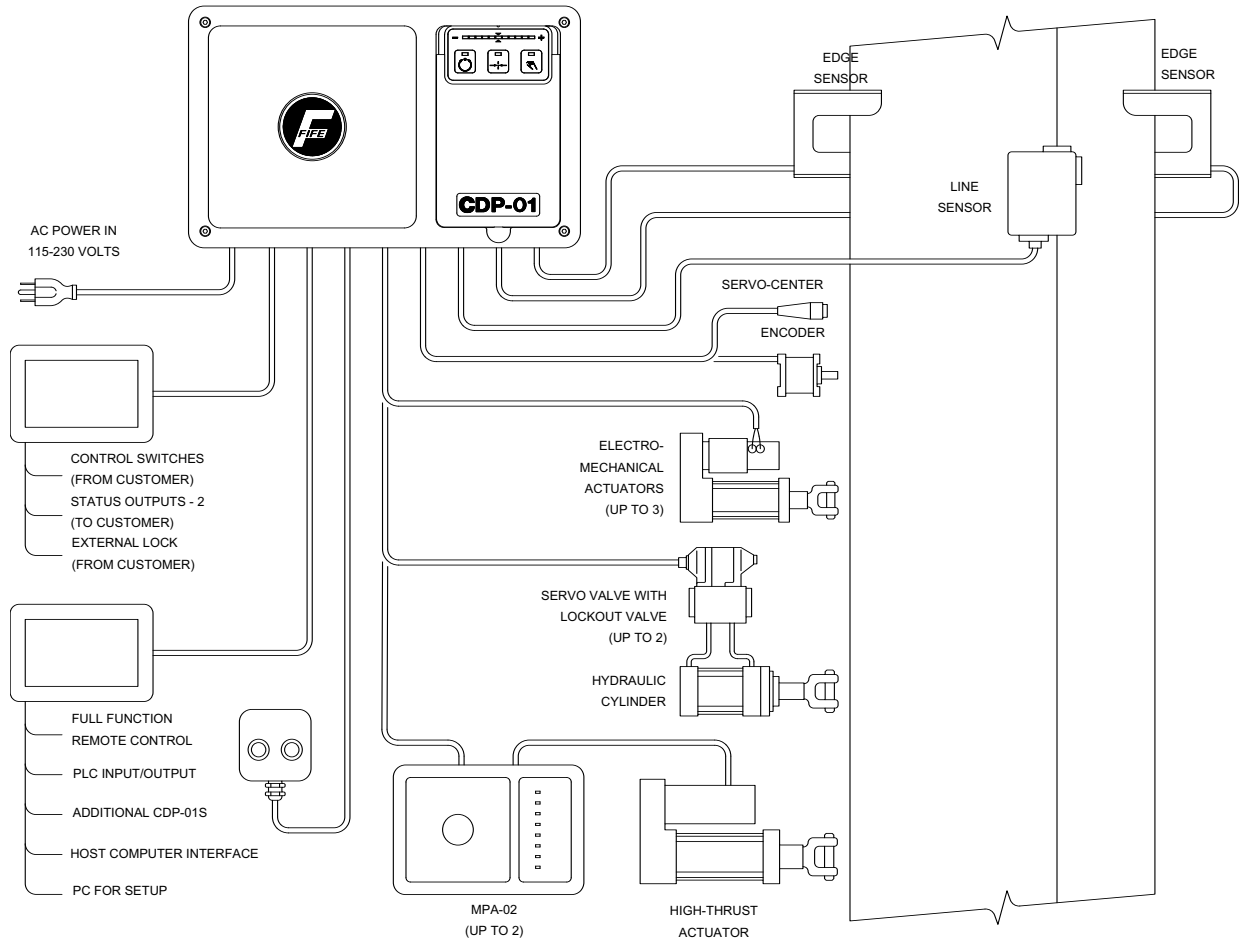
FIFE

CDP-01

EDGE SENSOR

EDGE SENSOR

LINE SENSOR

AC POWER IN
115-230 VOLTS

SERVO-CENTER

ENCODER

CONTROL SWITCHES
(FROM CUSTOMER)
STATUS OUTPUTS - 2
(TO CUSTOMER)
EXTERNAL LOCK
(FROM CUSTOMER)

ELECTRO-
MECHANICAL
ACTUATORS
(UP TO 3)

SERVO VALVE WITH
LOCKOUT VALVE
(UP TO 2)

HYDRAULIC
CYLINDER

FULL FUNCTION
REMOTE CONTROL

PLC INPUT/OUTPUT

ADDITIONAL CDP-01S

HOST COMPUTER INTERFACE

PC FOR SETUP

MPA-02
(UP TO 2)

HIGH-THRUST
ACTUATOR